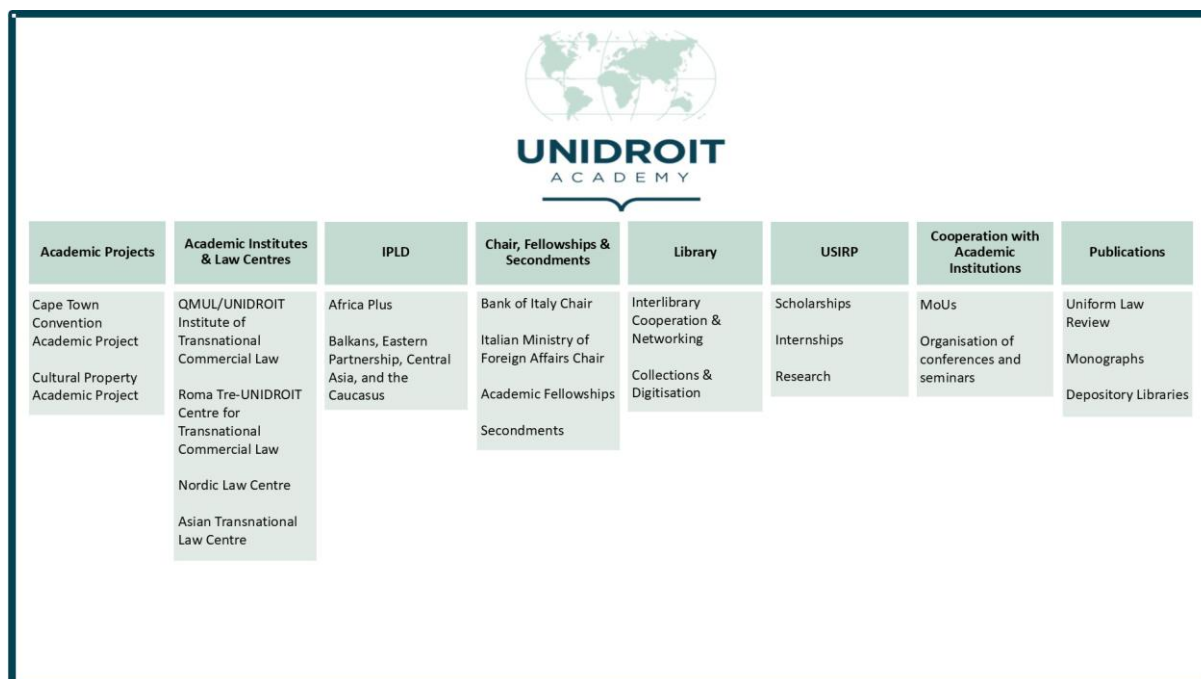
UNIDROIT
ACADEMY

| Academic Projects | Academic Institutes & Law Centres | IPLD | Chair, Fellowships & Secondments | Library | USIRP | Cooperation with Academic Institutions | Publications |
|---|---|---|---|---|---|---|---|
| Cape Town Convention Academic Project | QMUL/UNIDROIT Institute of Transnational Commercial Law | Africa Plus | Bank of Italy Chair | Interlibrary Cooperation & Networking | Scholarships | MoUs | Uniform Law Review |
| Cultural Property Academic Project | Roma Tre-UNIDROIT Centre for Transnational Commercial Law | Balkans, Eastern Partnership, Central Asia, and the Caucasus | Italian Ministry of Foreign Affairs Chair | Collections & Digitisation | Internships | Organisation of conferences and seminars | Monographs |
| | Nordic Law Centre | | Academic Fellowships | | Research | | Depository Libraries |
| | Asian Transnational Law Centre | | Secondments | | | | |